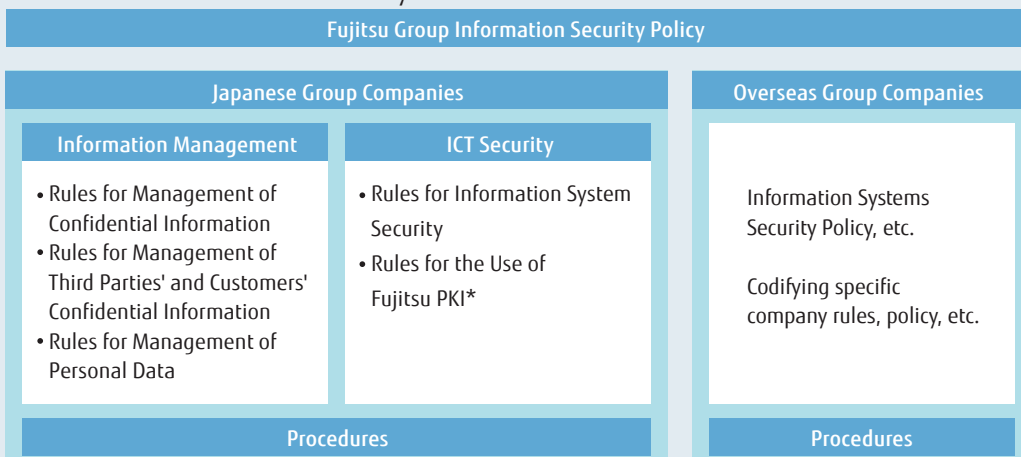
Fujitsu Group Information Security Policy

Japanese Group Companies

Information Management

• Rules for Management of Confidential Information
• Rules for Management of Third Parties' and Customers' Confidential Information
• Rules for Management of Personal Data

ICT Security

• Rules for Information System Security
• Rules for the Use of Fujitsu PKI*

Procedures

Overseas Group Companies

Information Systems Security Policy, etc.

Codifying specific company rules, policy, etc.

Procedures